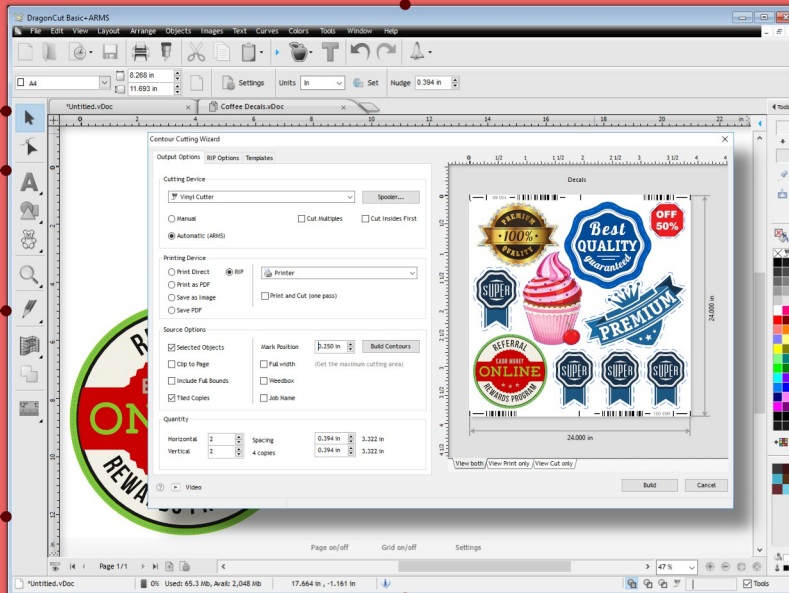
DragonCut Basic+ARMS

File Edit View Layout Arrange Objects Images Text Curves Colors Tools Window Help

A4
8.268 in
11.693 in
Settings
Units In
Set
Nudge 0.394 in

*Untitled.vDoc
Coffee Decals.vDoc

Contour Cutting Wizard

Output Options
RIP Options
Templates

Cutting Device
Vinyl Cutter
Spooler...
Manual
Cut Multiples
Cut Insides First
Automatic (ARMS)

Printing Device
Print Direct
RIP
Printer
Print as PDF
Save as Image
Print and Cut (one pass)
Save PDF

Source Options
Selected Objects
Mark Position
0.250 in
Build Contours
Clip to Page
Full width
(Get the maximum cutting area)
Include Full Bounds
Weedbox
Tiled Copies
Job Name

Quantity
Horizontal 2
Spacing
0.394 in
3.322 in
Vertical 2
4 copies
0.394 in
3.322 in

Video

Decals

PREMIUM 100% QUALITY
Best QUALITY Guaranteed
OFF 50%
SUPER
PREMIUM
REFERRAL EARN MONEY ONLINE REWARDS PROGRAM
SUPER
SUPER
SUPER

24.000 in
24.000 in

View both
View Print only
View Cut only

Build
Cancel

Page on/off
Grid on/off
Settings

Page 1/1
47 %

*Untitled.vDoc
0% Used: 65.3 Mb, Avail: 2,048 Mb
17.664 in , -1.161 in
Tools